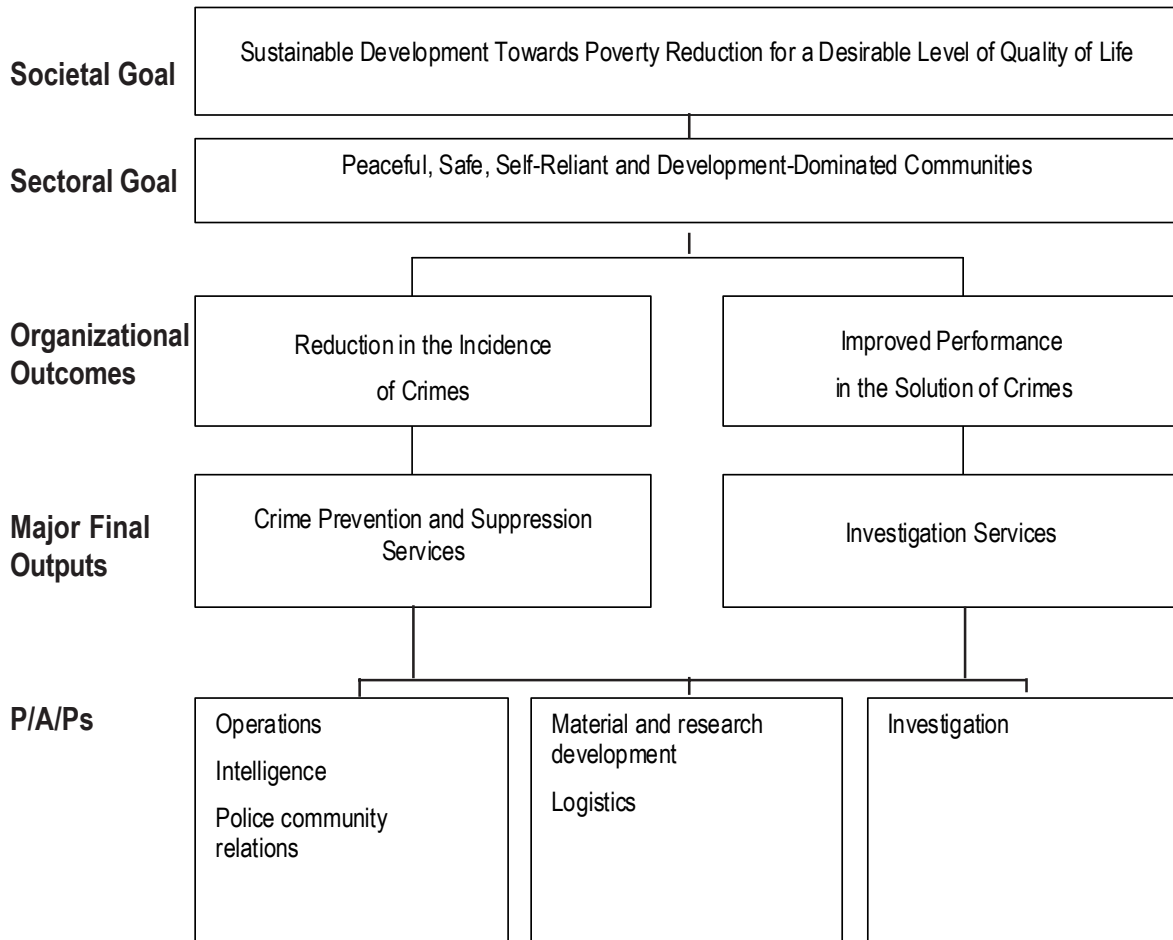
Societal Goal

Sustainable Development Towards Poverty Reduction for a Desirable Level of Quality of Life

Sectoral Goal

Peaceful, Safe, Self-Reliant and Development-Dominated Communities

Organizational Outcomes

Reduction in the Incidence of Crimes

Improved Performance in the Solution of Crimes

Major Final Outputs

Crime Prevention and Suppression Services

Investigation Services

P/A/Ps

Operations

Intelligence

Police community relations

Material and research development

Logistics

Investigation